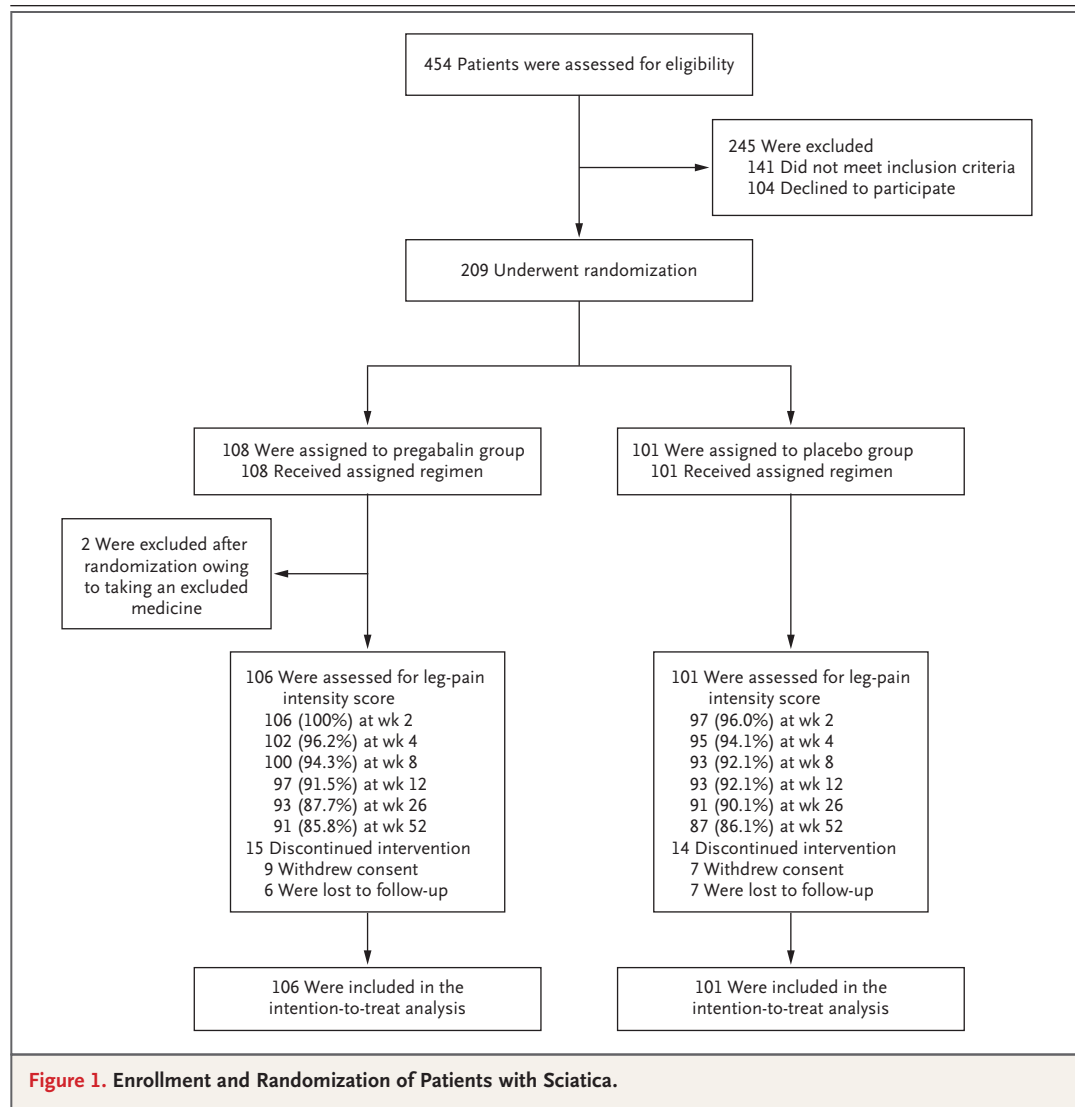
454 Patients were assessed for eligibility

245 Were excluded
141 Did not meet inclusion criteria
104 Declined to participate

209 Underwent randomization

108 Were assigned to pregabalin group
108 Received assigned regimen

101 Were assigned to placebo group
101 Received assigned regimen

2 Were excluded after randomization owing to taking an excluded medicine

106 Were assessed for leg-pain intensity score
106 (100%) at wk 2
102 (96.2%) at wk 4
100 (94.3%) at wk 8
97 (91.5%) at wk 12
93 (87.7%) at wk 26
91 (85.8%) at wk 52
15 Discontinued intervention
9 Withdrew consent
6 Were lost to follow-up

101 Were assessed for leg-pain intensity score
97 (96.0%) at wk 2
95 (94.1%) at wk 4
93 (92.1%) at wk 8
93 (92.1%) at wk 12
91 (90.1%) at wk 26
87 (86.1%) at wk 52
14 Discontinued intervention
7 Withdrew consent
7 Were lost to follow-up

106 Were included in the intention-to-treat analysis

101 Were included in the intention-to-treat analysis

Figure 1. Enrollment and Randomization of Patients with Sciatica.